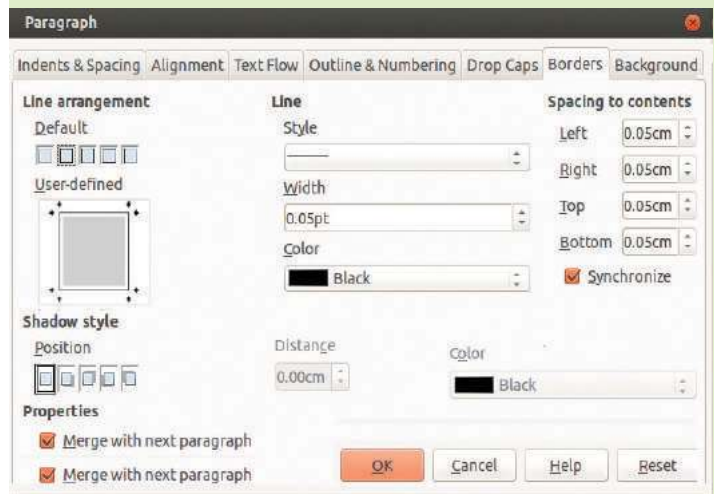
Paragraph

Indents & Spacing | Alignment | Text Flow | Outline & Numbering | Drop Caps | Borders | Background

Line arrangement

Default

User-defined

Line

Style

Width

0.05pt

Color

Black

Spacing to contents

Left 0.05cm

Right 0.05cm

Top 0.05cm

Bottom 0.05cm

Synchronize

Shadow style

Position

Distance

0.00cm

Color

Black

Properties

Merge with next paragraph

Merge with next paragraph

OK | Cancel | Help | Reset